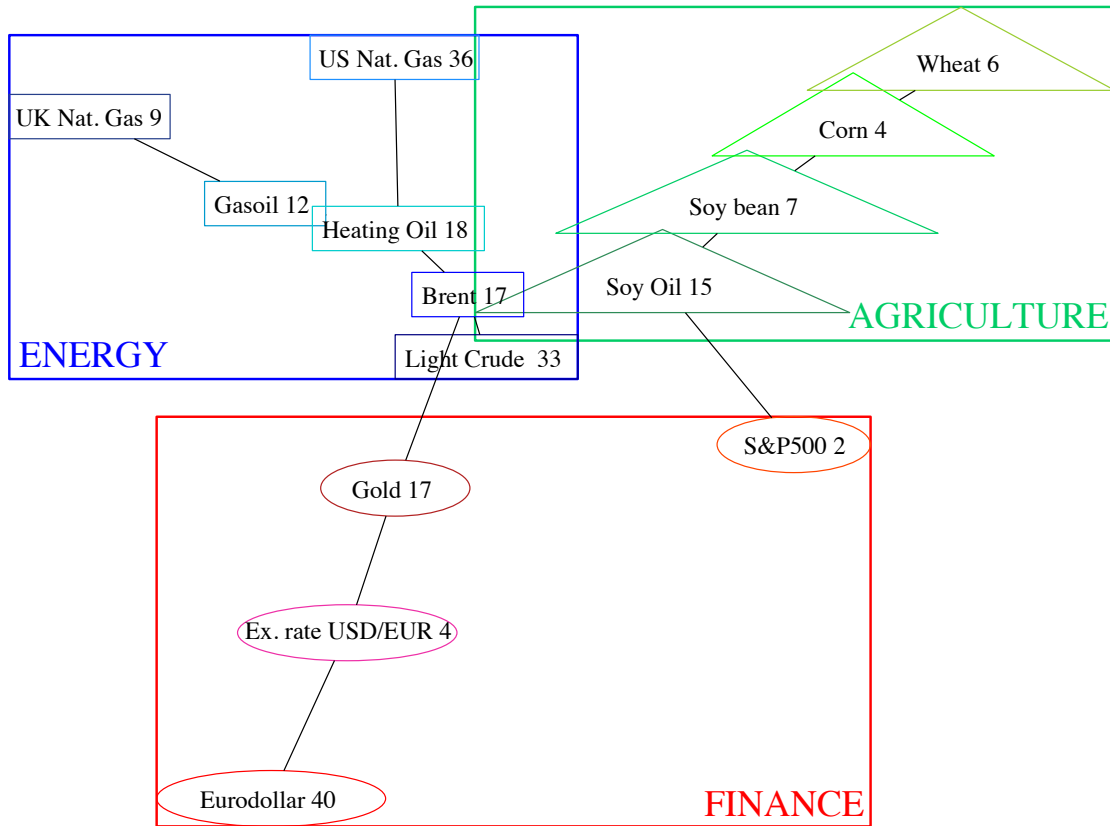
US Nat. Gas 36

UK Nat. Gas 9

Gasoil 12

Heating Oil 18

Brent 17

Light Crude 33

ENERGY

Wheat 6

Corn 4

Soy bean 7

Soy Oil 15

AGRICULTURE

S&P500 2

Gold 17

Ex. rate USD/EUR 4

Eurodollar 40

FINANCE